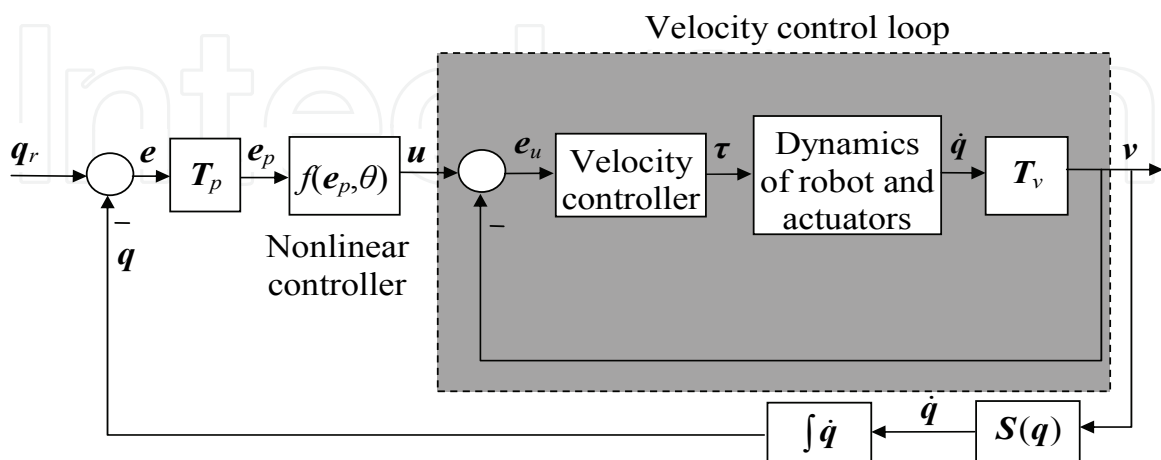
Velocity control loop

$\boldsymbol{q}_r$

$\boldsymbol{e}$

$\boldsymbol{T}_p$

$\boldsymbol{e}_p$

$f(\boldsymbol{e}_p,\theta)$

$\boldsymbol{u}$

$\boldsymbol{e}_u$

Velocity controller

$\boldsymbol{\tau}$

Dynamics of robot and actuators

$\dot{\boldsymbol{q}}$

$\boldsymbol{T}_v$

$\boldsymbol{v}$

$-$

$\boldsymbol{q}$

Nonlinear controller

$-$

$\int \dot{\boldsymbol{q}}$

$\dot{\boldsymbol{q}}$

$\boldsymbol{S}(\boldsymbol{q})$